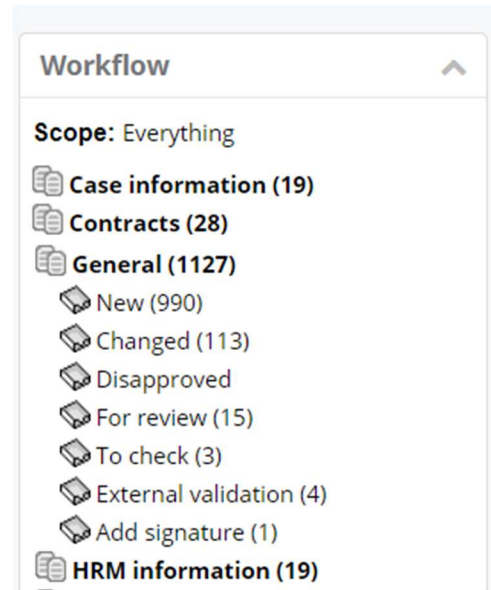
Workflow

Scope: Everything

Case information (19)
Contracts (28)
General (1127)
New (990)
Changed (113)
Disapproved
For review (15)
To check (3)
External validation (4)
Add signature (1)
HRM information (19)